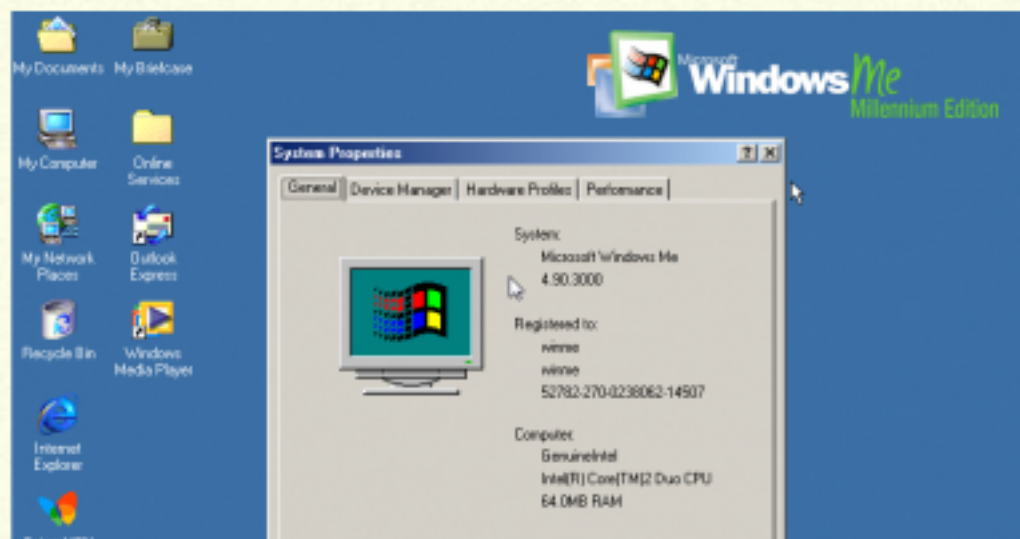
My Documents
My Briefcase
My Computer
Online Services
My Network Places
Outlook Express
Recycle Bin
Windows Media Player
Internet Explorer

Microsoft Windows Me
Millennium Edition

System Properties
? X
General | Device Manager | Hardware Profiles | Performance

System:
Microsoft Windows Me
4.90.3000

Registered to:
winme
winme
52782-270-0238062-14507

Computer:
GenuineIntel
Intel(R) Core(TM)2 Duo CPU
64.0MB RAM